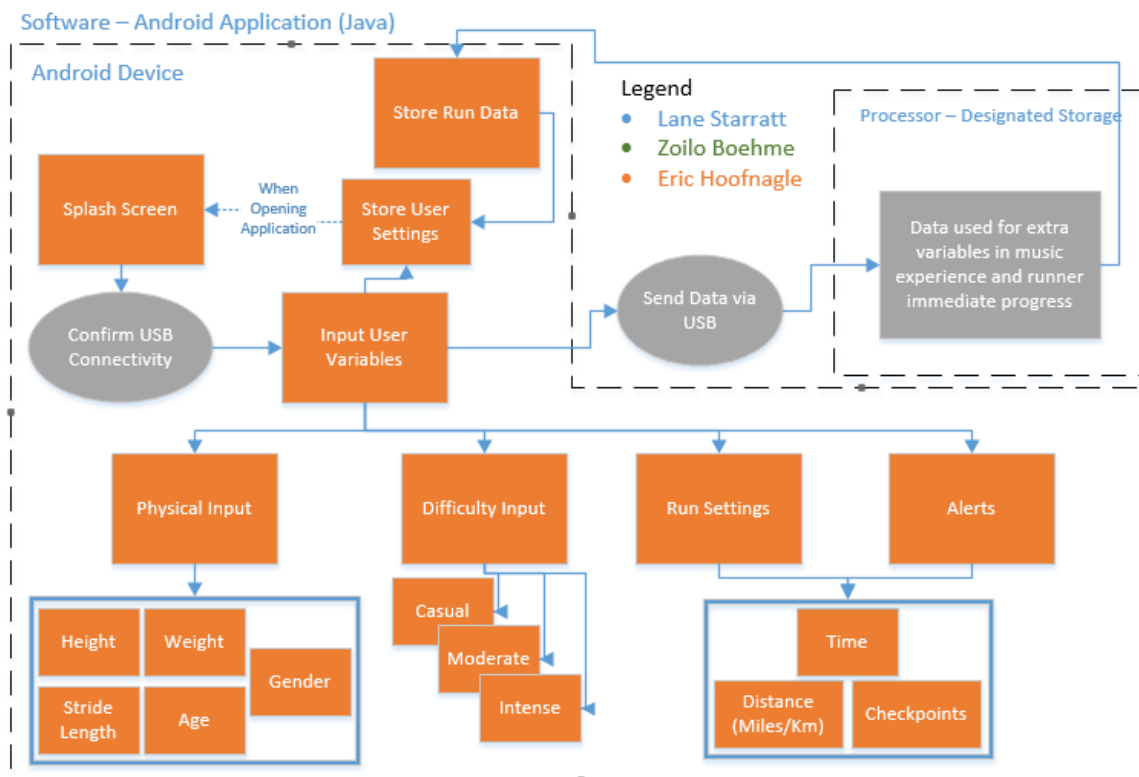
Software – Android Application (Java)

Android Device

Store Run Data

Legend
Lane Starratt
Zoilo Boehme
Eric Hoofnagle

Processor – Designated Storage

Splash Screen

When Opening Application

Store User Settings

Data used for extra variables in music experience and runner immediate progress

Confirm USB Connectivity

Input User Variables

Send Data via USB

Physical Input

Difficulty Input

Run Settings

Alerts

Height

Weight

Gender

Stride Length

Age

Casual

Moderate

Intense

Time

Distance (Miles/Km)

Checkpoints